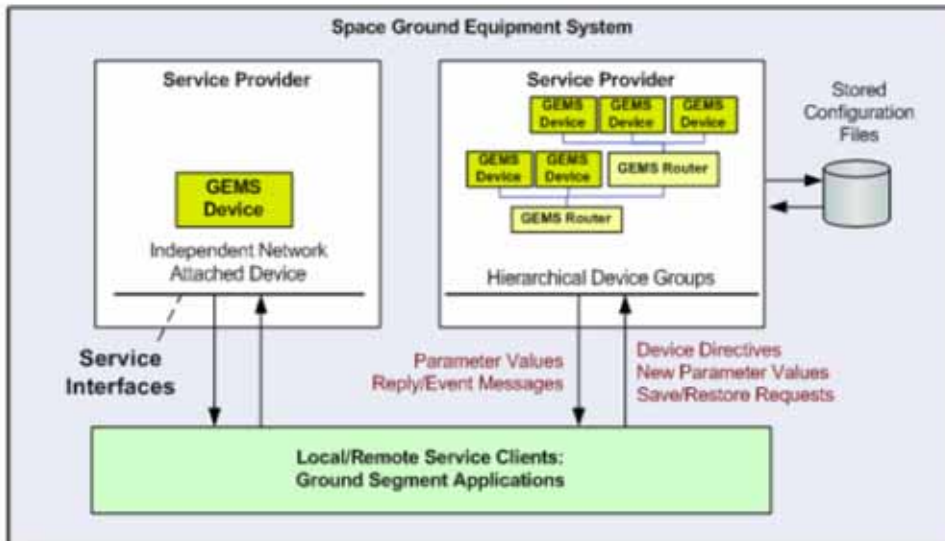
Space Ground Equipment System

Service Provider

GEMS Device

Independent Network Attached Device

Service Interfaces

Service Provider

GEMS Device

GEMS Device

GEMS Device

GEMS Device

GEMS Device

GEMS Router

GEMS Router

Hierarchical Device Groups

Stored Configuration Files

Parameter Values
Reply/Event Messages

Device Directives
New Parameter Values
Save/Restore Requests

Local/Remote Service Clients:
Ground Segment Applications